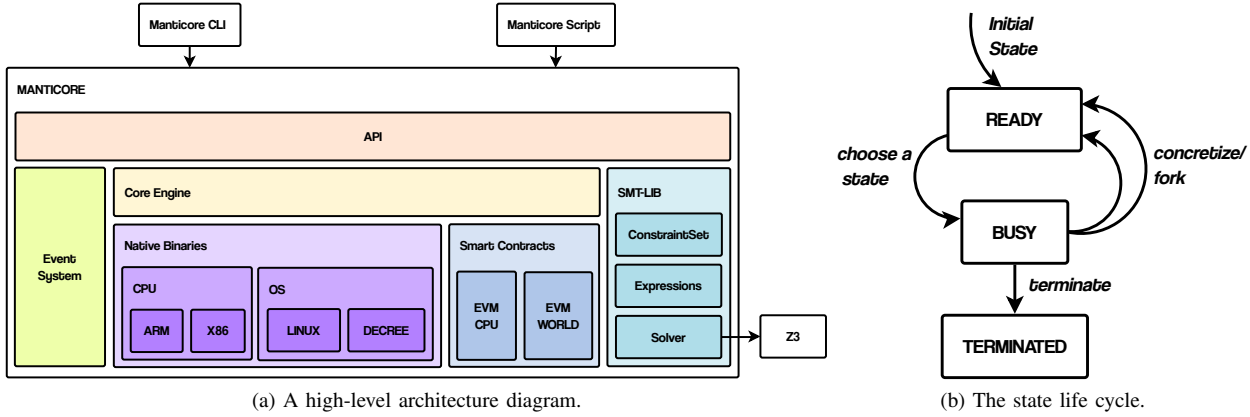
Manticore CLI

Manticore Script

MANTICORE

API

Event System

Core Engine

Native Binaries

CPU

ARM

X86

OS

LINUX

DECREE

Smart Contracts

EVM CPU

EVM WORLD

SMT-LIB

ConstraintSet

Expressions

Solver

Z3

(a) A high-level architecture diagram.

Initial State

READY

choose a state

concretize/ fork

BUSY

terminate

TERMINATED

(b) The state life cycle.